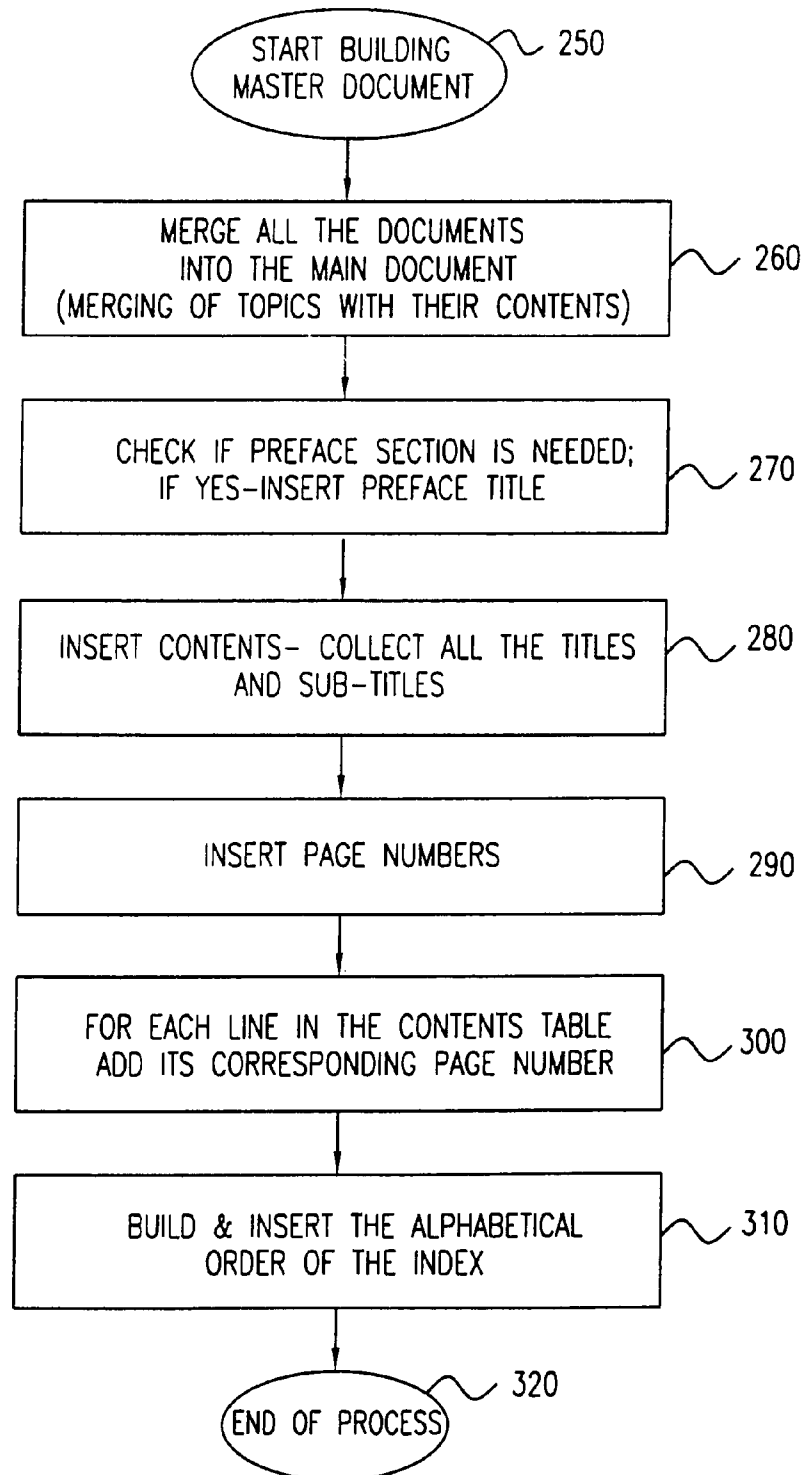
START BUILDING MASTER DOCUMENT

250

MERGE ALL THE DOCUMENTS INTO THE MAIN DOCUMENT (MERGING OF TOPICS WITH THEIR CONTENTS)

260

CHECK IF PREFACE SECTION IS NEEDED; IF YES-INSERT PREFACE TITLE

270

INSERT CONTENTS- COLLECT ALL THE TITLES AND SUB-TITLES

280

INSERT PAGE NUMBERS

290

FOR EACH LINE IN THE CONTENTS TABLE ADD ITS CORRESPONDING PAGE NUMBER

300

BUILD & INSERT THE ALPHABETICAL ORDER OF THE INDEX

310

END OF PROCESS

320